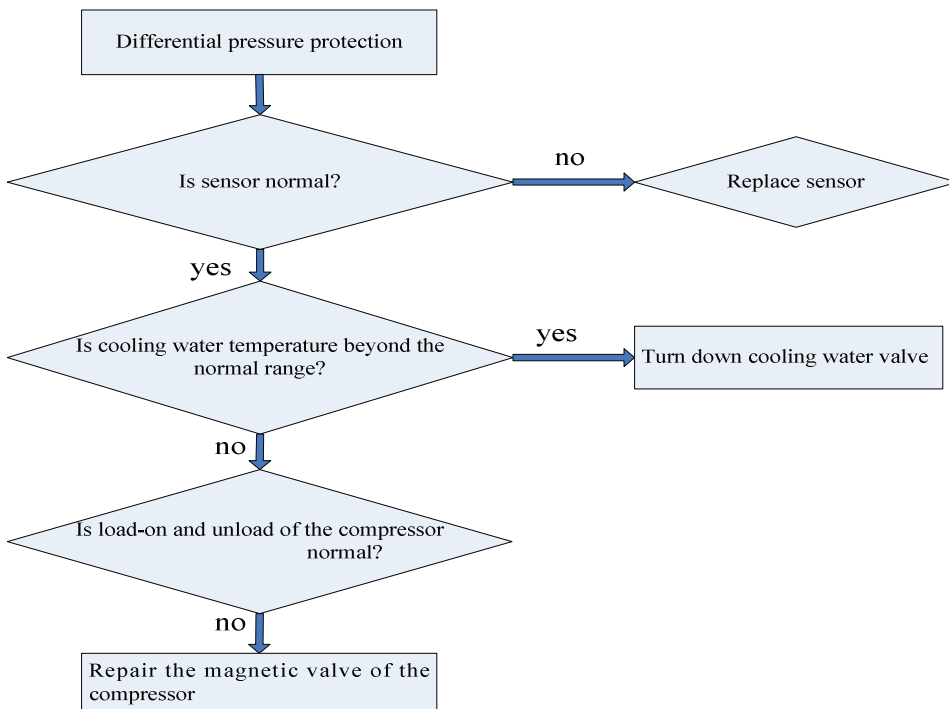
Differential pressure protection

Is sensor normal?

no

Replace sensor

yes

Is cooling water temperature beyond the normal range?

yes

Turn down cooling water valve

no

Is load-on and unload of the compressor normal?

no

Repair the magnetic valve of the compressor